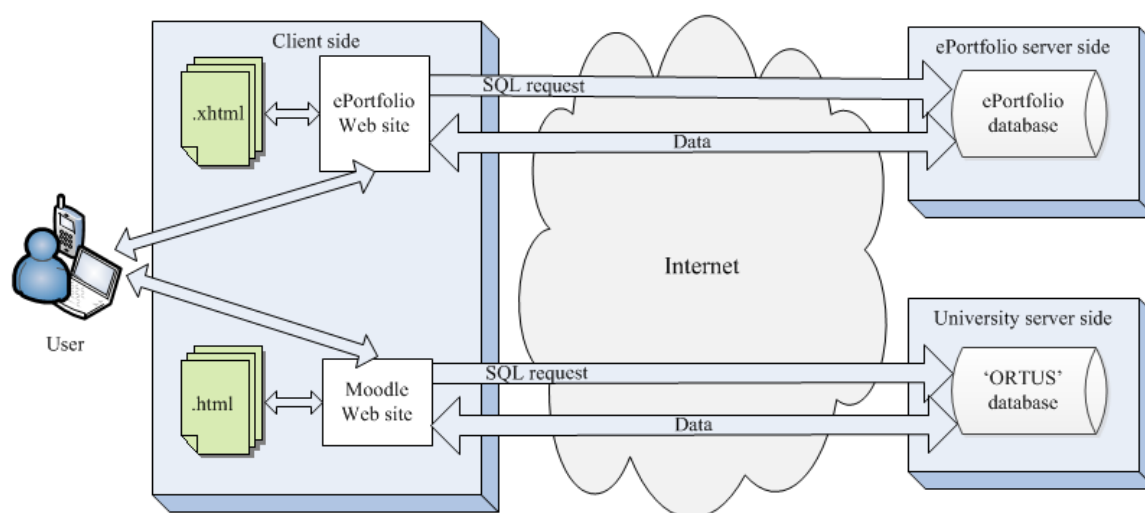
Client side

.xhtml

ePortfolio Web site

SQL request

Data

ePortfolio server side

ePortfolio database

User

Internet

University server side

.html

Moodle Web site

SQL request

Data

'ORTUS' database